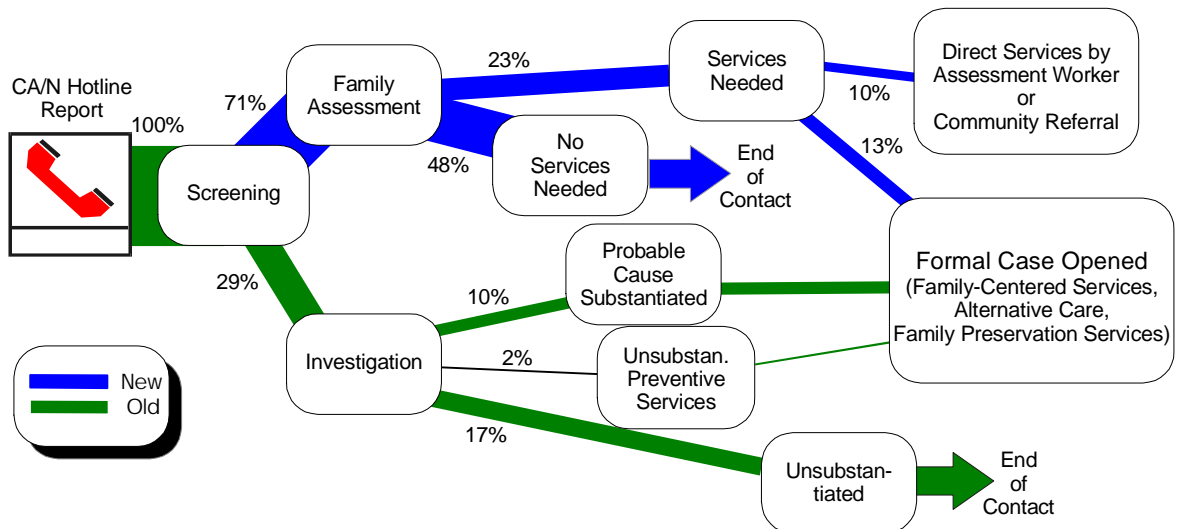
CA/N Hotline Report

100%

Screening

71%

Family Assessment

23%

Services Needed

10%

Direct Services by Assessment Worker or Community Referral

48%

No Services Needed

End of Contact

13%

29%

Investigation

10%

Probable Cause Substantiated

Formal Case Opened (Family-Centered Services, Alternative Care, Family Preservation Services)

2%

Unsubstan. Preventive Services

17%

Unsubstantiated

End of Contact

New

Old